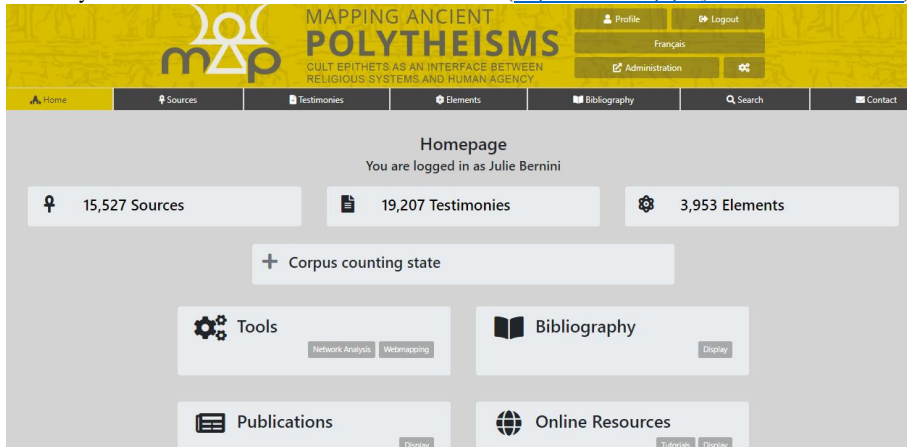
MAPPING ANCIENT POLYTHEISMS
CULT EPITHETS AS AN INTERFACE BETWEEN RELIGIOUS SYSTEMS AND HUMAN AGENCY

Profile
Logout
Français
Administration

Home
Sources
Testimonies
Elements
Bibliography
Search
Contact

Homepage
You are logged in as Julie Bernini

15,527 Sources
19,207 Testimonies
3,953 Elements

Corpus counting state

Tools
Network Analysis
Webmapping

Bibliography
Display

Publications
Display

Online Resources
Tutorials
Display